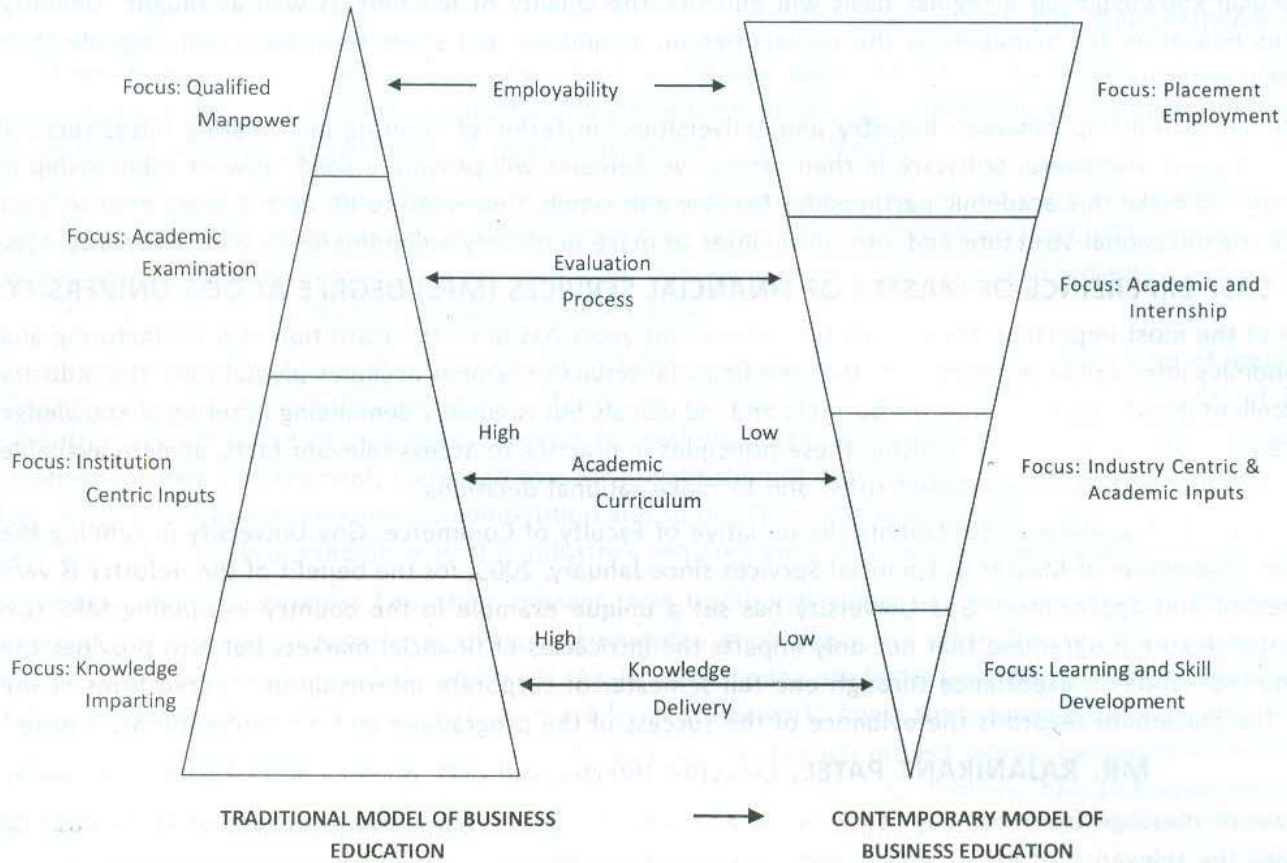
Focus: Qualified Manpower

Employability

Focus: Placement Employment

Focus: Academic Examination

Evaluation Process

Focus: Academic and Internship

High

Low

Focus: Institution Centric Inputs

Academic Curiculum

Focus: Industry Centric & Academic Inputs

High

Low

Focus: Knowledge Imparting

Knowledge Delivery

Focus: Learning and Skill Development

TRADITIONAL MODEL OF BUSINESS EDUCATION

CONTEMPORARY MODEL OF BUSINESS EDUCATION